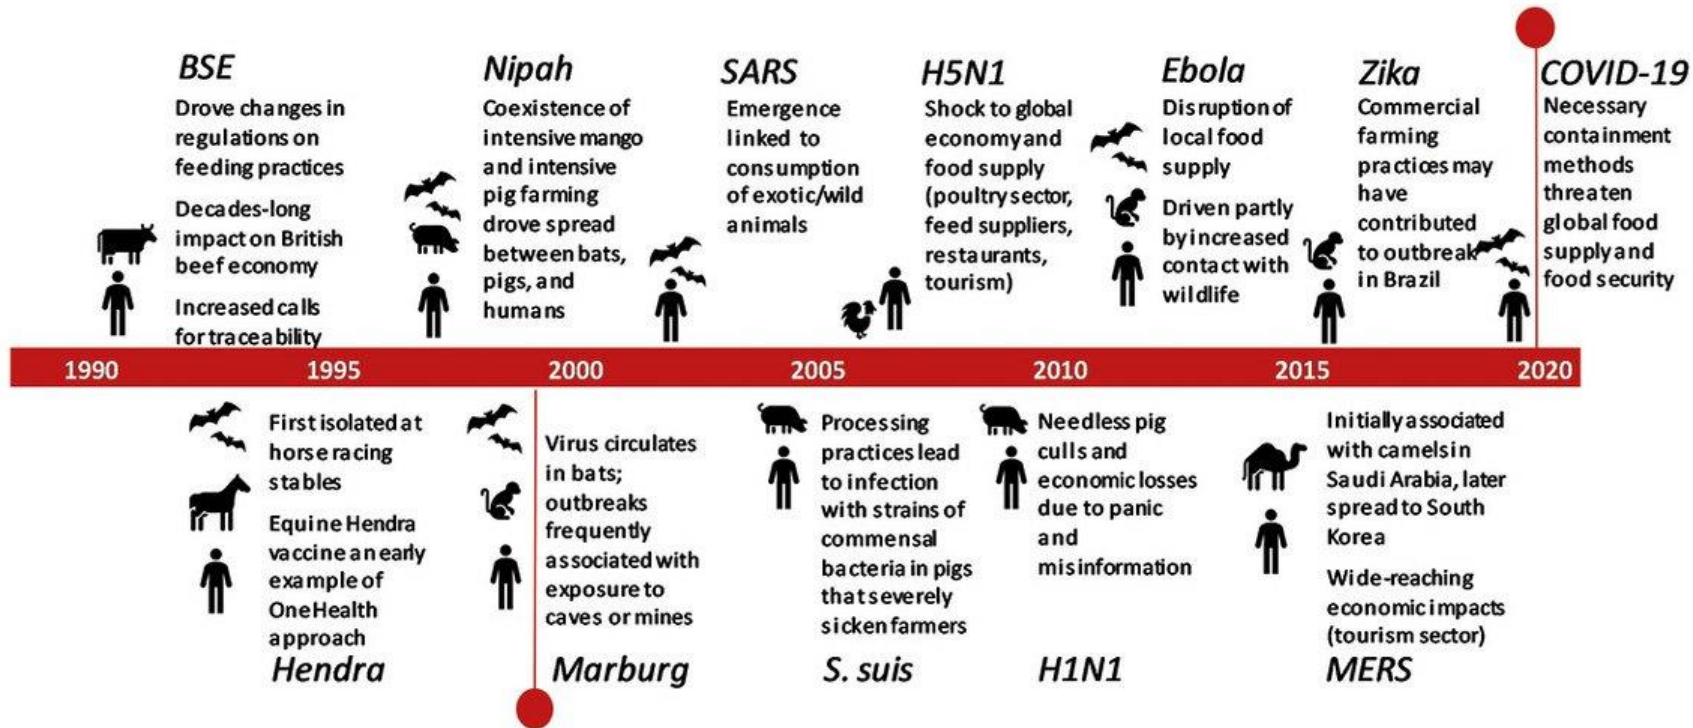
BSE
Drove changes in regulations on feeding practices
Decades-long impact on British beef economy
Increased calls for traceability

Nipah
Coexistence of intensive mango and intensive pig farming drove spread between bats, pigs, and humans

SARS
Emergence linked to consumption of exotic/wild animals

H5N1
Shock to global economy and food supply (poultry sector, feed suppliers, restaurants, tourism)

Ebola
Disruption of local food supply
Driven partly by increased contact with wildlife

Zika
Commercial farming practices may have contributed to outbreak in Brazil

COVID-19
Necessary containment methods threaten global food supply and food security

1990 1995 2000 2005 2010 2015 2020

First isolated at horse racing stables
Equine Hendra vaccine an early example of OneHealth approach
Hendra

Virus circulates in bats; outbreaks frequently associated with exposure to caves or mines
Marburg

Processing practices lead to infection with strains of commensal bacteria in pigs that severely sicken farmers
S. suis

Needless pig culls and economic losses due to panic and misinformation
H1N1

Initially associated with camels in Saudi Arabia, later spread to South Korea
Wide-reaching economic impacts (tourism sector)
MERS